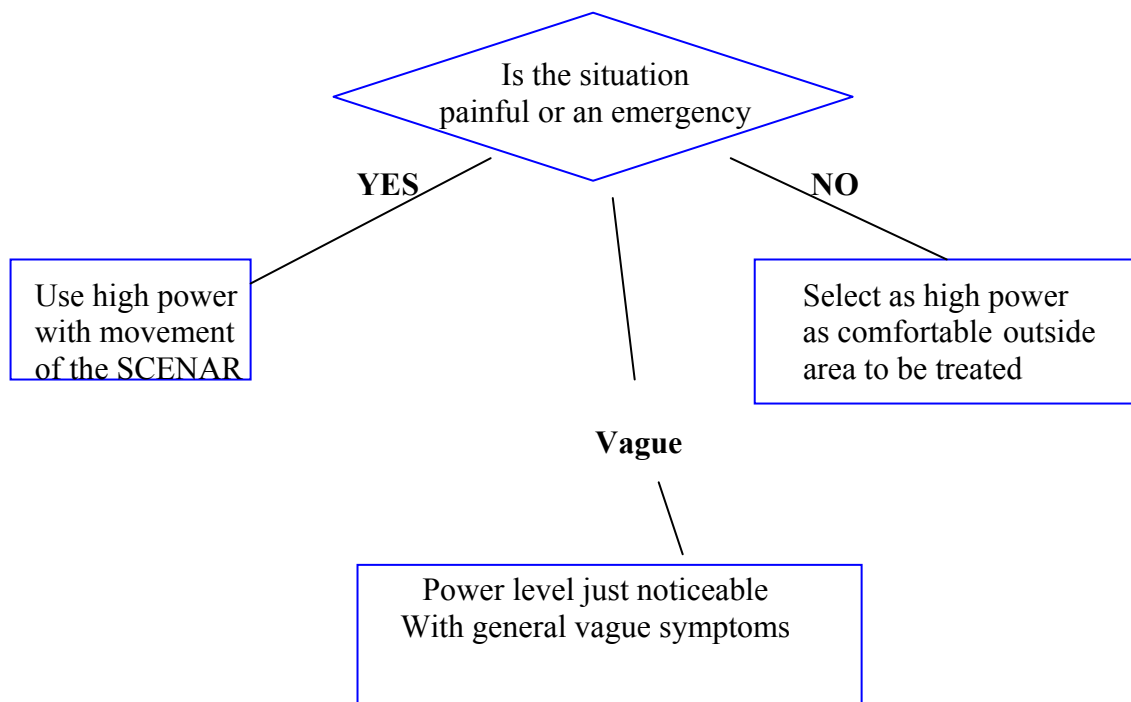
Is the situation painful or an emergency

YES

NO

Use high power with movement of the SCENAR

Select as high power as comfortable outside area to be treated

Vague

Power level just noticeable With general vague symptoms